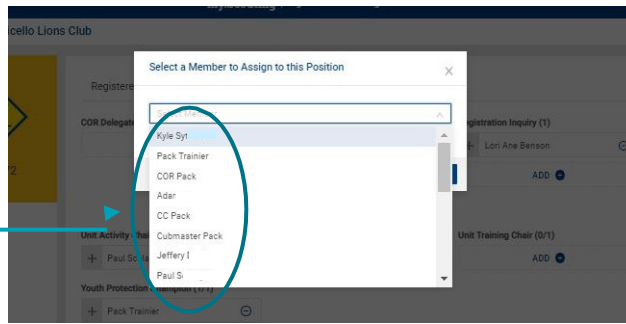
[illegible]

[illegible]cello Lions Club

Registere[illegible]

COR Delegate

Select a Member to Assign to this Position

×

Select Member

Kyle Sy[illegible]
Pack Trainier
COR Pack
Adar
CC Pack
Cubmaster Pack
Jeffery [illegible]
Paul S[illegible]

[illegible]istration Inquiry (1)

+ Lori Ane Benson

ADD

Unit Activity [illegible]

+ Paul S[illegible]

Unit Training Chair (0/1)

ADD

Youth Protection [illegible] (1/1)

+ Pack Trainer

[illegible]2